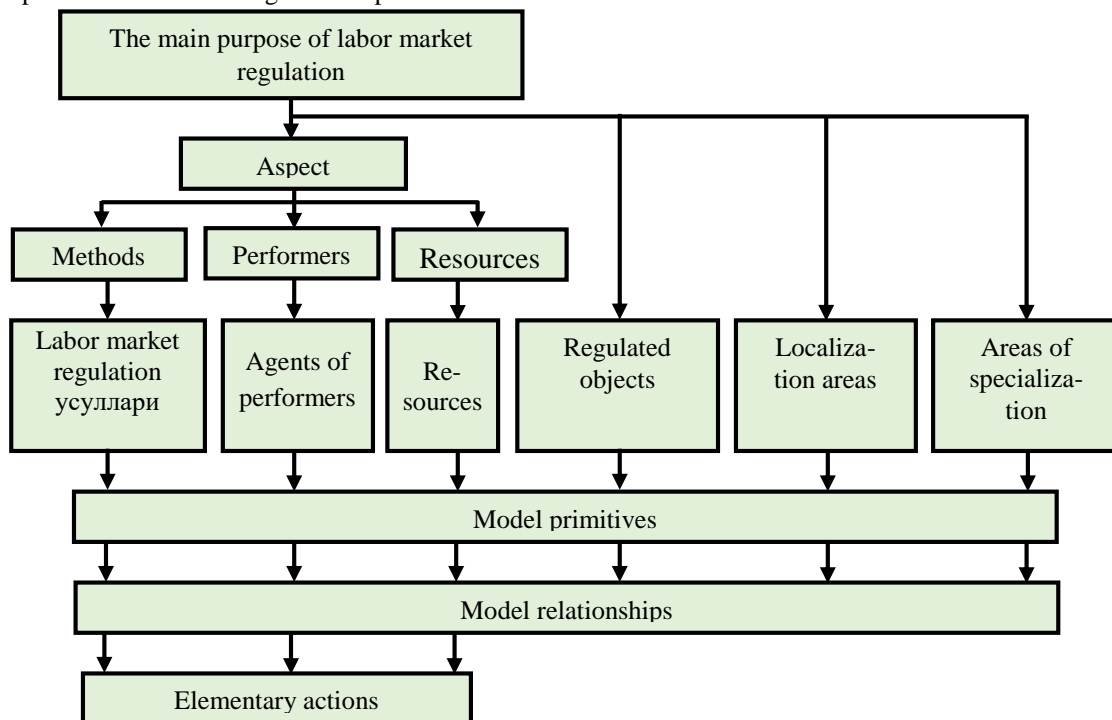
The main purpose of labor market regulation

Aspect

Methods

Performers

Resources

Labor market regulation усуллари

Agents of performers

Resources

Regulated objects

Localization areas

Areas of specialization

Model primitives

Model relationships

Elementary actions